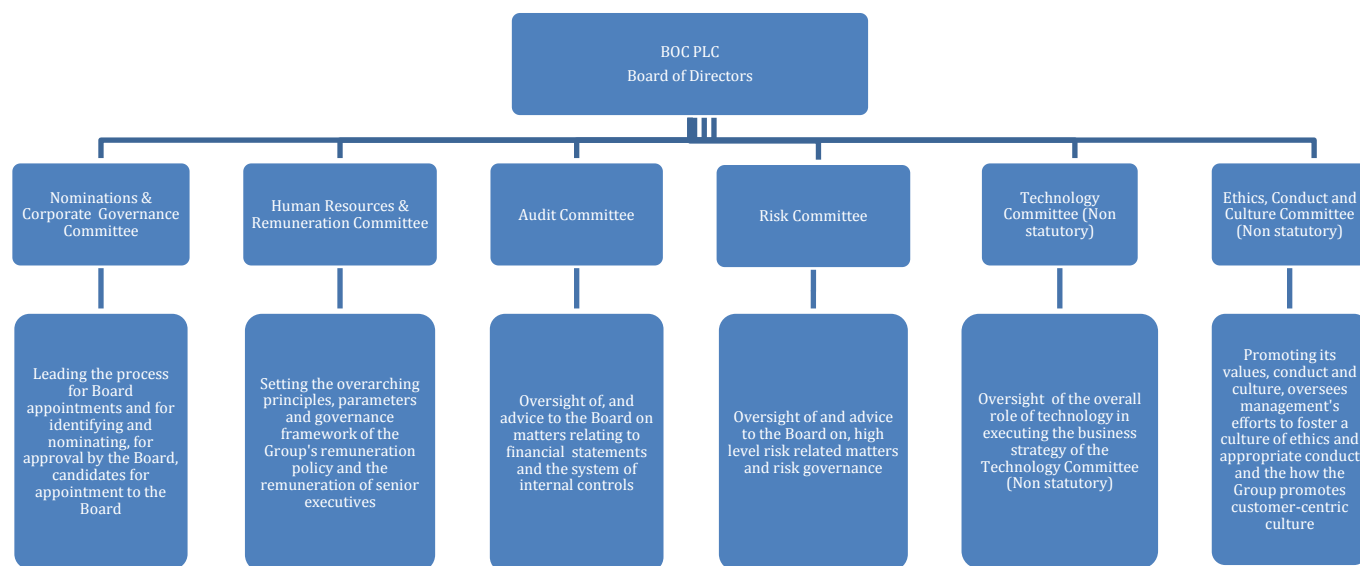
BOC PLC
Board of Directors

Nominations & Corporate Governance Committee

Leading the process for Board appointments and for identifying and nominating, for approval by the Board, candidates for appointment to the Board

Human Resources & Remuneration Committee

Setting the overarching principles, parameters and governance framework of the Group's remuneration policy and the remuneration of senior executives

Audit Committee

Oversight of, and advice to the Board on matters relating to financial statements and the system of internal controls

Risk Committee

Oversight of and advice to the Board on, high level risk related matters and risk governance

Technology Committee (Non statutory)

Oversight of the overall role of technology in executing the business strategy of the Technology Committee (Non statutory)

Ethics, Conduct and Culture Committee (Non statutory)

Promoting its values, conduct and culture, oversees management's efforts to foster a culture of ethics and appropriate conduct and the how the Group promotes customer-centric culture